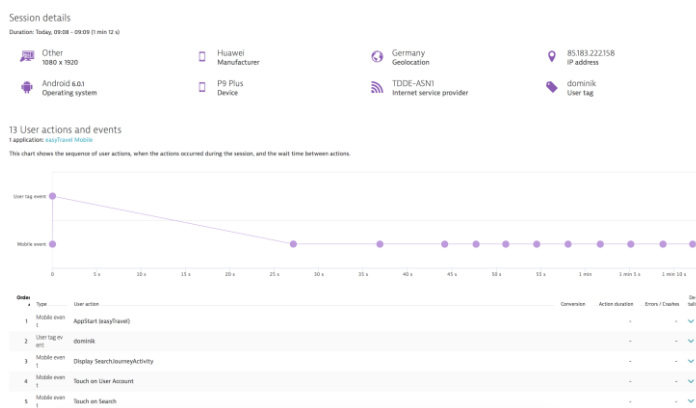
Session details

Duration: Today, 09:08 - 09:09 (1 min 12 s)

Other
1080 x 1920

Huawei
Manufacturer

Germany
Geolocation

85.183.222.158
IP address

Android 6.0.1
Operating system

P9 Plus
Device

TDDE-ASN1
Internet service provider

dominik
User tag

13 User actions and events

1 application: easyTravel Mobile

This chart shows the sequence of user actions, when the actions occurred during the session, and the wait time between actions.

User tag event

Mobile event

0 5 s 10 s 15 s 20 s 25 s 30 s 35 s 40 s 45 s 50 s 55 s 1 min 1 min 5 s 1 min 10 s

| Order | Type | User action | Conversion | Action duration | Errors / Crashes | Se bil |
|---|---|---|---|---|---|---|
| 1 | Mobile event | AppStart (easyTravel) | | - | - | |
| 2 | User tag event | dominik | | - | - | |
| 3 | Mobile event | Display SearchJourneyActivity | | - | - | |
| 4 | Mobile event | Touch on User Account | | - | - | |
| 5 | Mobile event | Touch on Search | | - | - | |